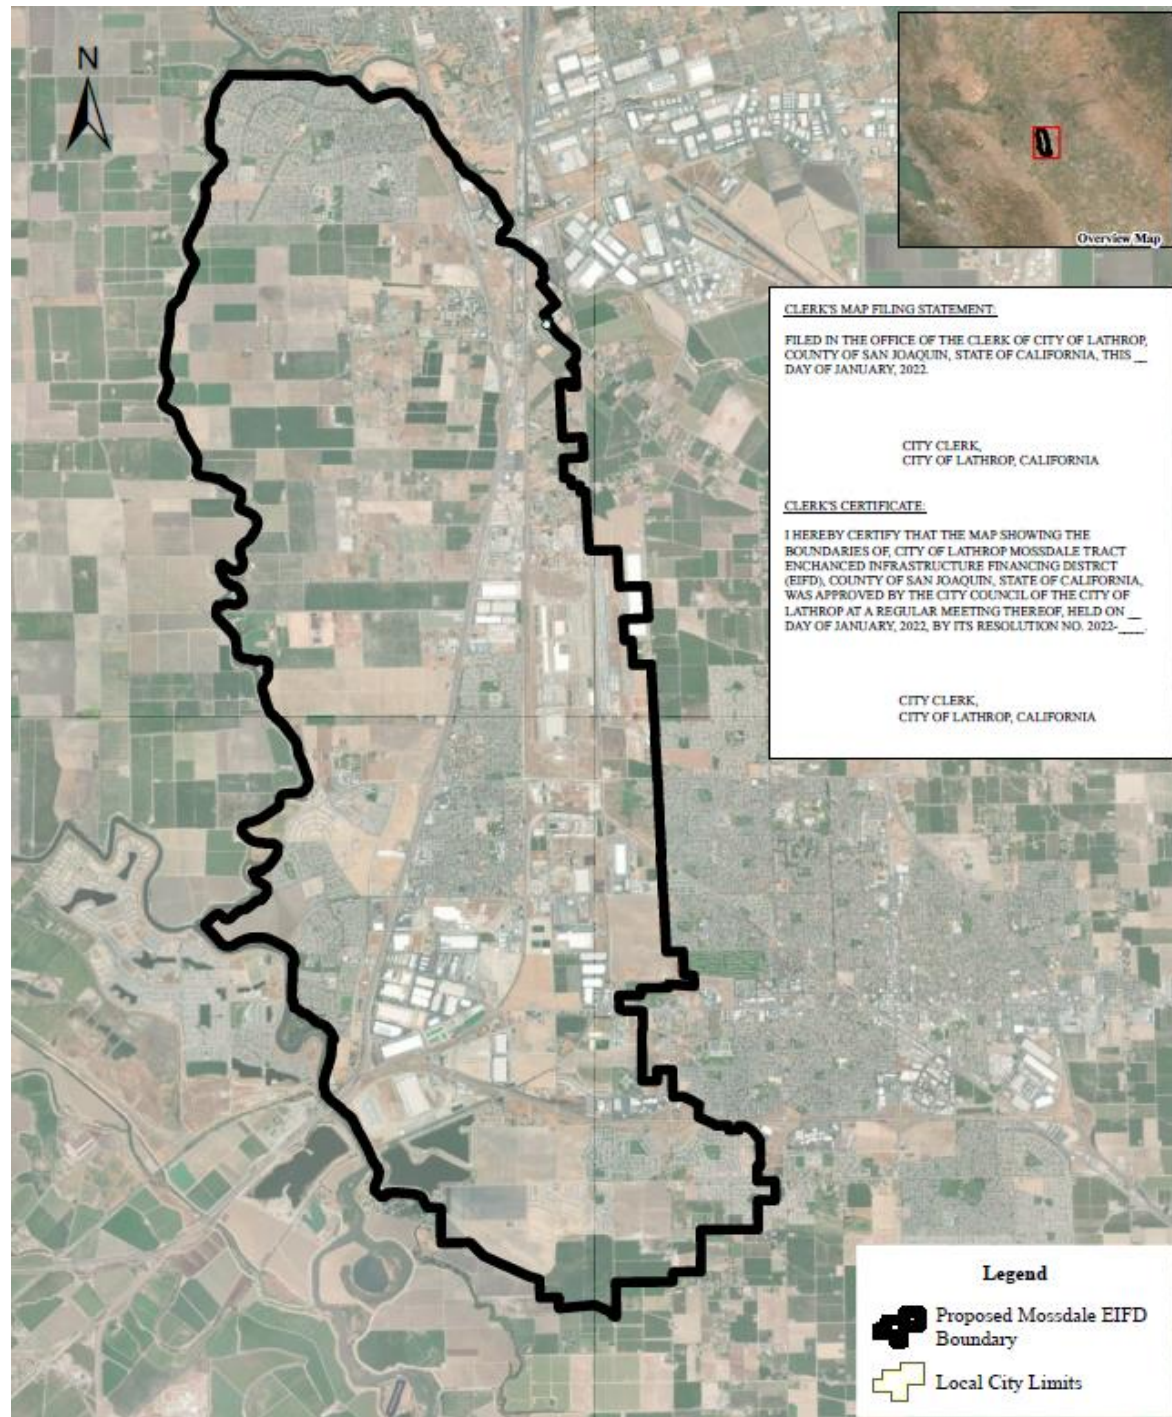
N

Overview Map

CLERK'S MAP FILING STATEMENT:

FILED IN THE OFFICE OF THE CLERK OF CITY OF LATHROP, COUNTY OF SAN JOAQUIN, STATE OF CALIFORNIA, THIS __ DAY OF JANUARY, 2022.

CITY CLERK,
CITY OF LATHROP, CALIFORNIA

CLERK'S CERTIFICATE:

I HEREBY CERTIFY THAT THE MAP SHOWING THE BOUNDARIES OF, CITY OF LATHROP MOSSDALE TRACT ENCHANCED INFRASTRUCTURE FINANCING DISTRCT (EIFD), COUNTY OF SAN JOAQUIN, STATE OF CALIFORNIA, WAS APPROVED BY THE CITY COUNCIL OF THE CITY OF LATHROP AT A REGULAR MEETING THEREOF, HELD ON __ DAY OF JANUARY, 2022, BY ITS RESOLUTION NO. 2022-____.

CITY CLERK,
CITY OF LATHROP, CALIFORNIA

Legend

Proposed Mossdale EIFD Boundary

Local City Limits